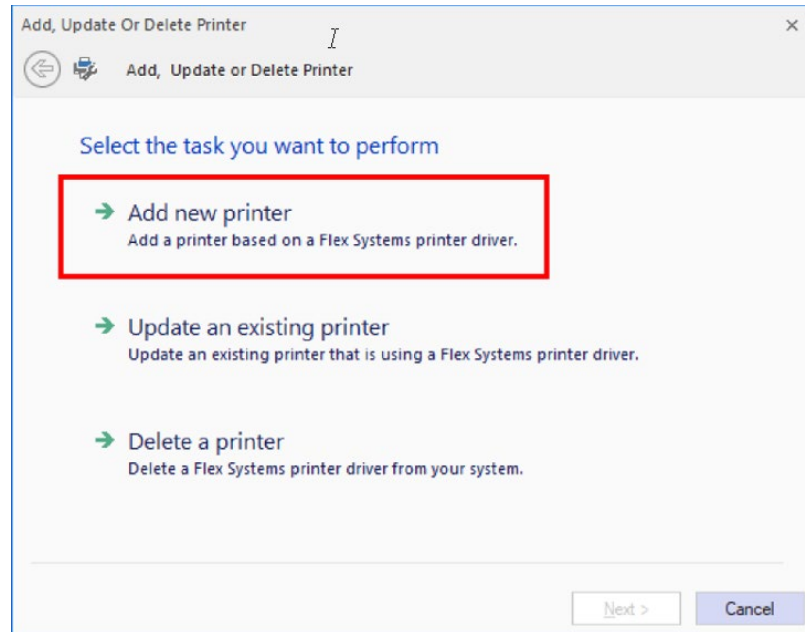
Add, Update Or Delete Printer

×

Add, Update or Delete Printer

Select the task you want to perform

Add new printer
Add a printer based on a Flex Systems printer driver.

Update an existing printer
Update an existing printer that is using a Flex Systems printer driver.

Delete a printer
Delete a Flex Systems printer driver from your system.

Next >

Cancel